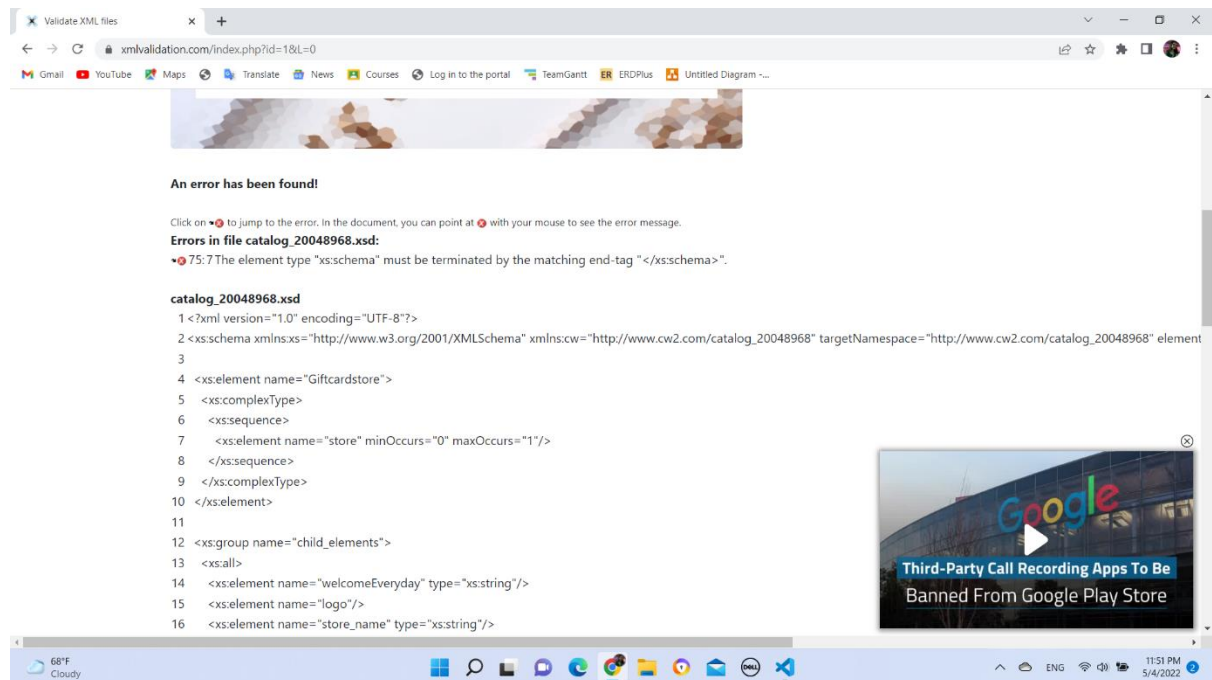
Validate XML files × +

xmlvalidation.com/index.php?id=1&L=0

Gmail YouTube Maps Translate News Courses Log in to the portal TeamGantt ERDPlus Untitled Diagram -...

An error has been found!

Click on to jump to the error. In the document, you can point at with your mouse to see the error message.

Errors in file catalog_20048968.xsd:

75:7 The element type "xs:schema" must be terminated by the matching end-tag "</xs:schema>".

catalog_20048968.xsd

1 <?xml version="1.0" encoding="UTF-8"?>
2 <xs:schema xmlns:xs="http://www.w3.org/2001/XMLSchema" xmlns:cw="http://www.cw2.com/catalog_20048968" targetNamespace="http://www.cw2.com/catalog_20048968" element
3
4 <xs:element name="Giftcardstore">
5 <xs:complexType>
6 <xs:sequence>
7 <xs:element name="store" minOccurs="0" maxOccurs="1"/>
8 </xs:sequence>
9 </xs:complexType>
10 </xs:element>
11
12 <xs:group name="child_elements">
13 <xs:all>
14 <xs:element name="welcomeEveryday" type="xs:string"/>
15 <xs:element name="logo"/>
16 <xs:element name="store_name" type="xs:string"/>

Google

Third-Party Call Recording Apps To Be Banned From Google Play Store

68°F Cloudy

ENG 11:51 PM 5/4/2022 2